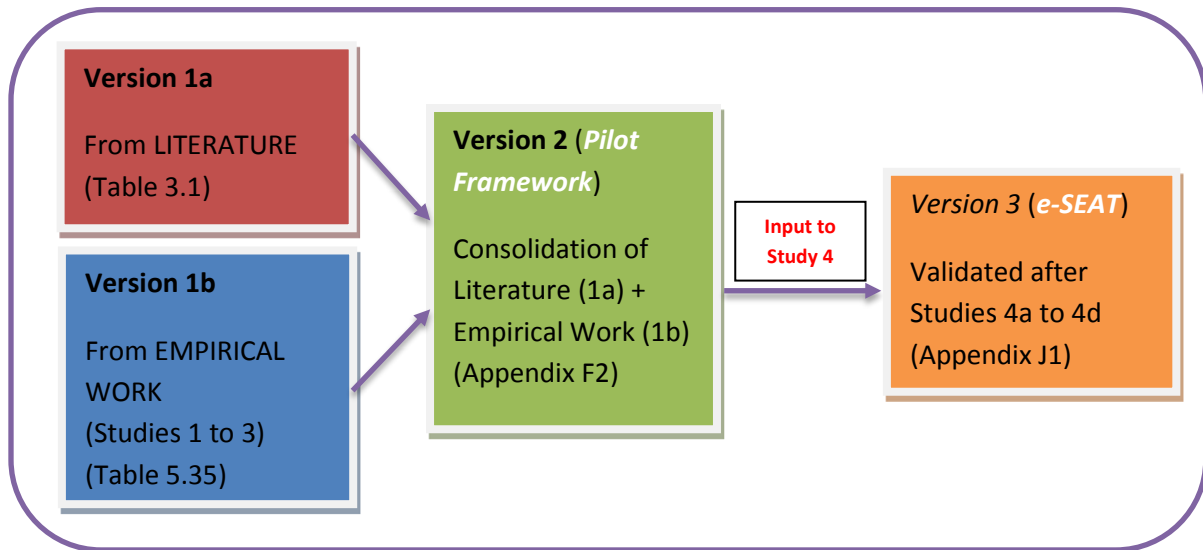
Version 1a

From LITERATURE (Table 3.1)

Version 1b

From EMPIRICAL WORK (Studies 1 to 3) (Table 5.35)

Version 2 (Pilot Framework)

Consolidation of Literature (1a) + Empirical Work (1b) (Appendix F2)

Input to Study 4

Version 3 (e-SEAT)

Validated after Studies 4a to 4d (Appendix J1)